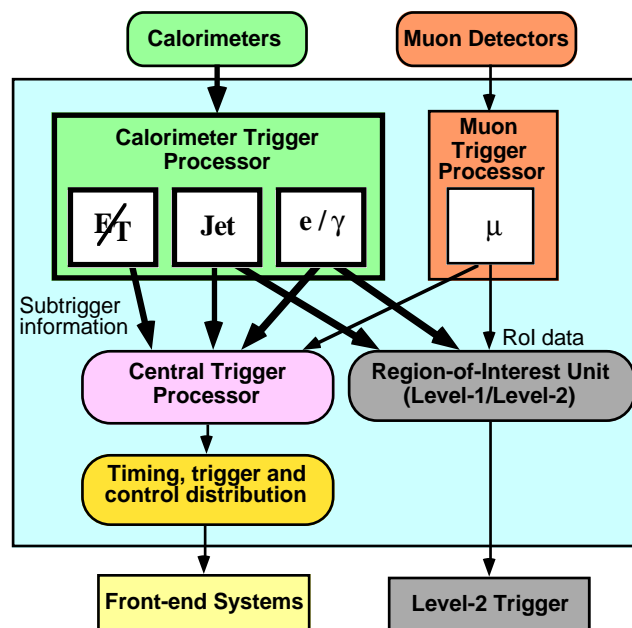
Calorimeters

Muon Detectors

Calorimeter Trigger Processor

$\not{E}_T$

Jet

e / γ

Muon Trigger Processor

μ

Subtrigger information

RoI data

Central Trigger Processor

Region-of-Interest Unit (Level-1/Level-2)

Timing, trigger and control distribution

Front-end Systems

Level-2 Trigger